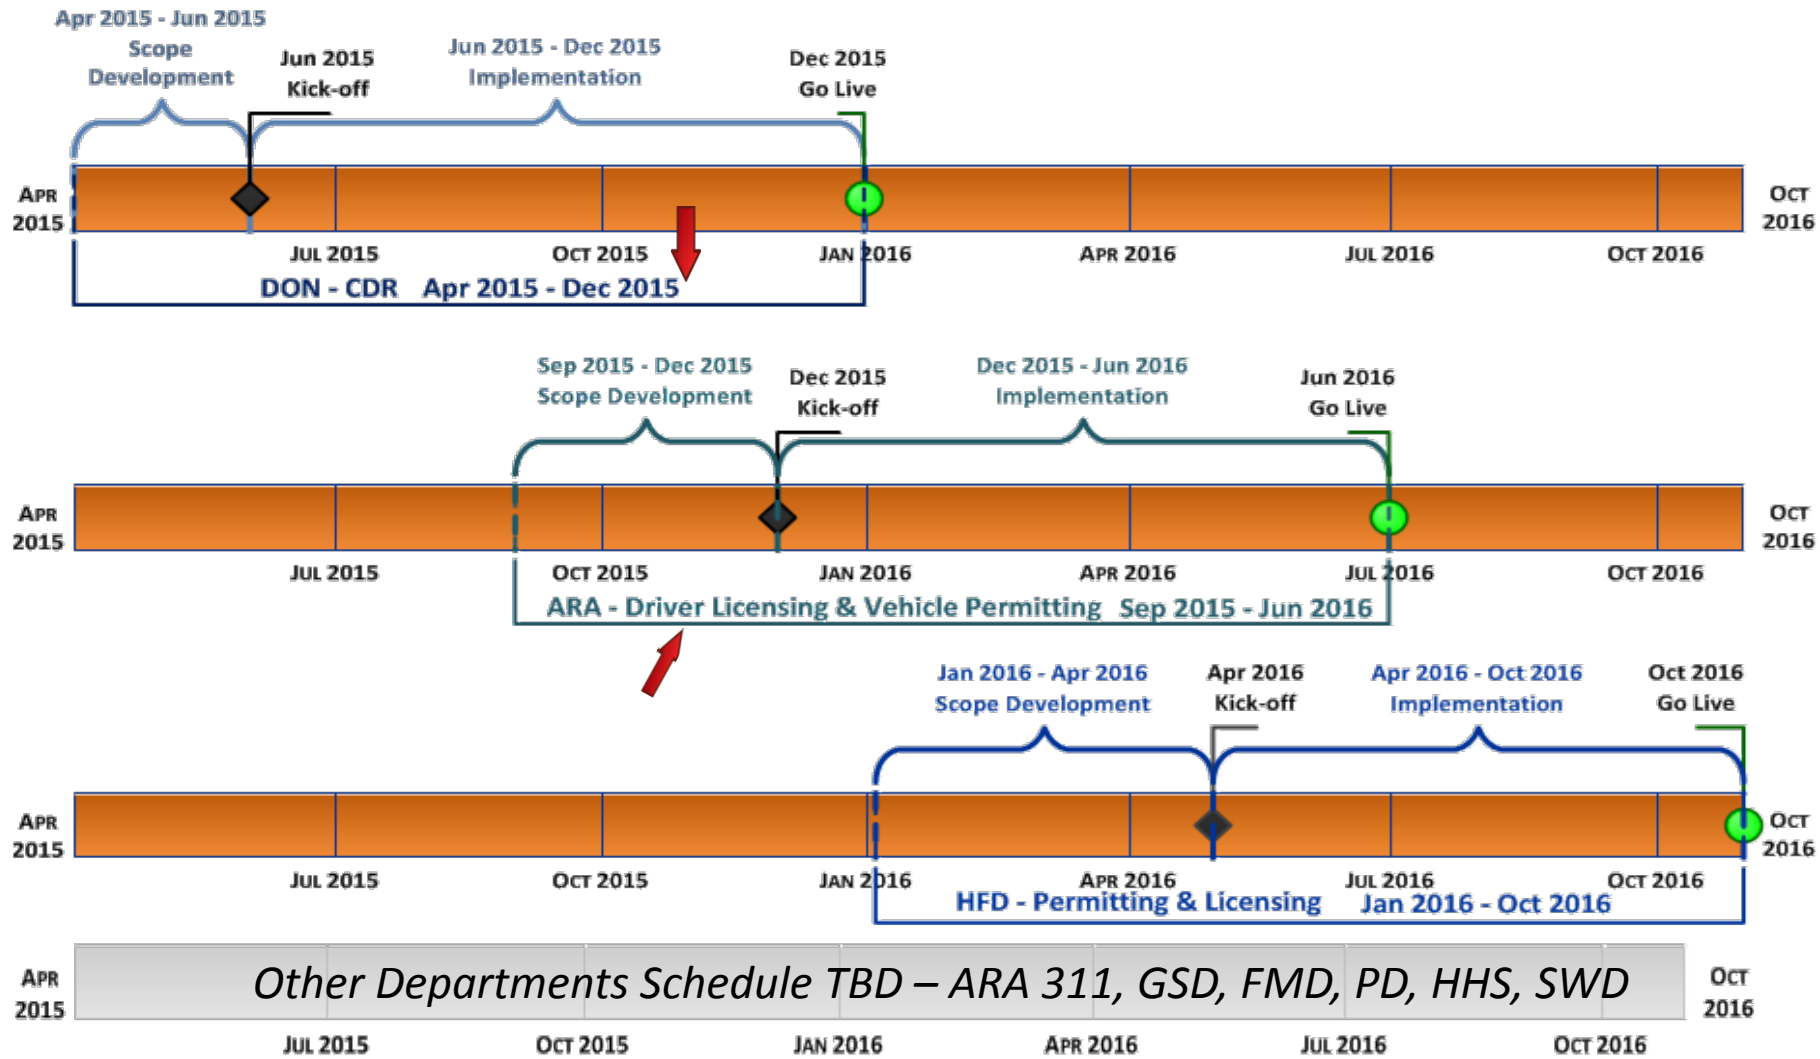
Apr 2015 - Jun 2015
Scope
Development

Jun 2015
Kick-off

Jun 2015 - Dec 2015
Implementation

Dec 2015
Go Live

APR 2015

OCT 2016

JUL 2015
OCT 2015
JAN 2016
APR 2016
JUL 2016
OCT 2016

DON - CDR Apr 2015 - Dec 2015

Sep 2015 - Dec 2015
Scope Development

Dec 2015
Kick-off

Dec 2015 - Jun 2016
Implementation

Jun 2016
Go Live

APR 2015

OCT 2016

JUL 2015
OCT 2015
JAN 2016
APR 2016
JUL 2016
OCT 2016

ARA - Driver Licensing & Vehicle Permitting Sep 2015 - Jun 2016

Jan 2016 - Apr 2016
Scope Development

Apr 2016
Kick-off

Apr 2016 - Oct 2016
Implementation

Oct 2016
Go Live

APR 2015

OCT 2016

JUL 2015
OCT 2015
JAN 2016
APR 2016
JUL 2016
OCT 2016

HFD - Permitting & Licensing Jan 2016 - Oct 2016

APR 2015

Other Departments Schedule TBD – ARA 311, GSD, FMD, PD, HHS, SWD

OCT 2016

JUL 2015
OCT 2015
JAN 2016
APR 2016
JUL 2016
OCT 2016